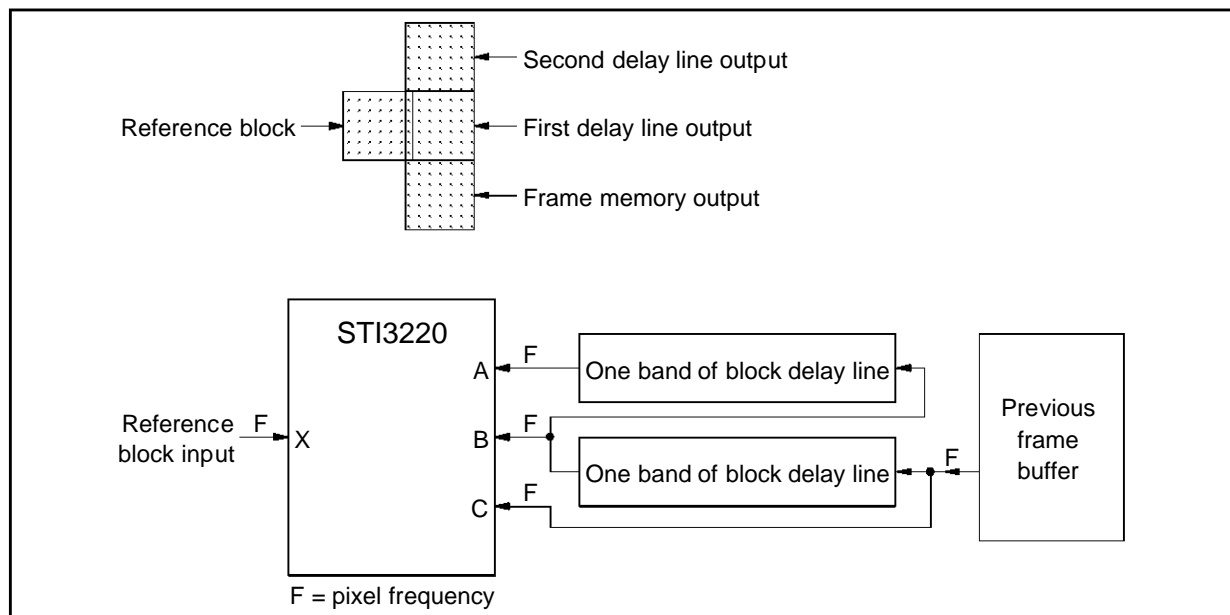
Second delay line output

Reference block

First delay line output

Frame memory output

STI3220

Reference block input

F

X

A

F

B

F

C

F

One band of block delay line

One band of block delay line

F

Previous frame buffer

F = pixel frequency